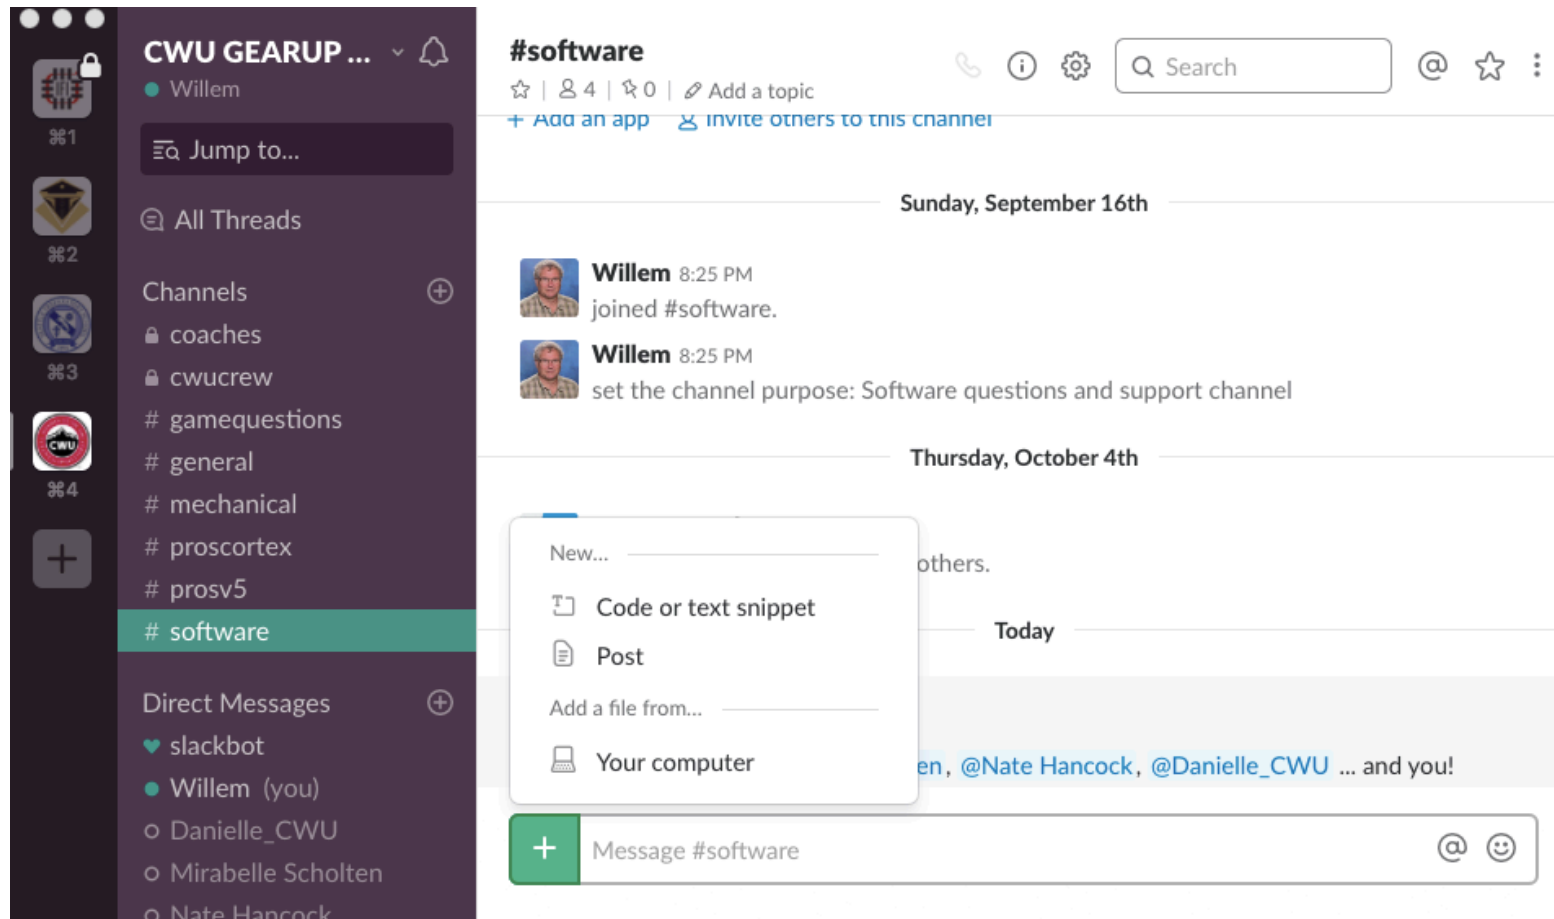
⌘1
⌘2
⌘3
CWU
⌘4
+

CWU GEARUP ...
Willem
Jump to...
All Threads
Channels
coaches
cwucrew
# gamequestions
# general
# mechanical
# proscortex
# prosv5
# software
Direct Messages
slackbot
Willem (you)
Danielle_CWU
Mirabelle Scholten
Nate Hancock

#software
4 | 0 | Add a topic
Search
+ Add an app   Invite others to this channel

Sunday, September 16th

Willem 8:25 PM
joined #software.

Willem 8:25 PM
set the channel purpose: Software questions and support channel

Thursday, October 4th

others.

Today

en, @Nate Hancock, @Danielle_CWU ... and you!

New...
Code or text snippet
Post
Add a file from...
Your computer

+
Message #software